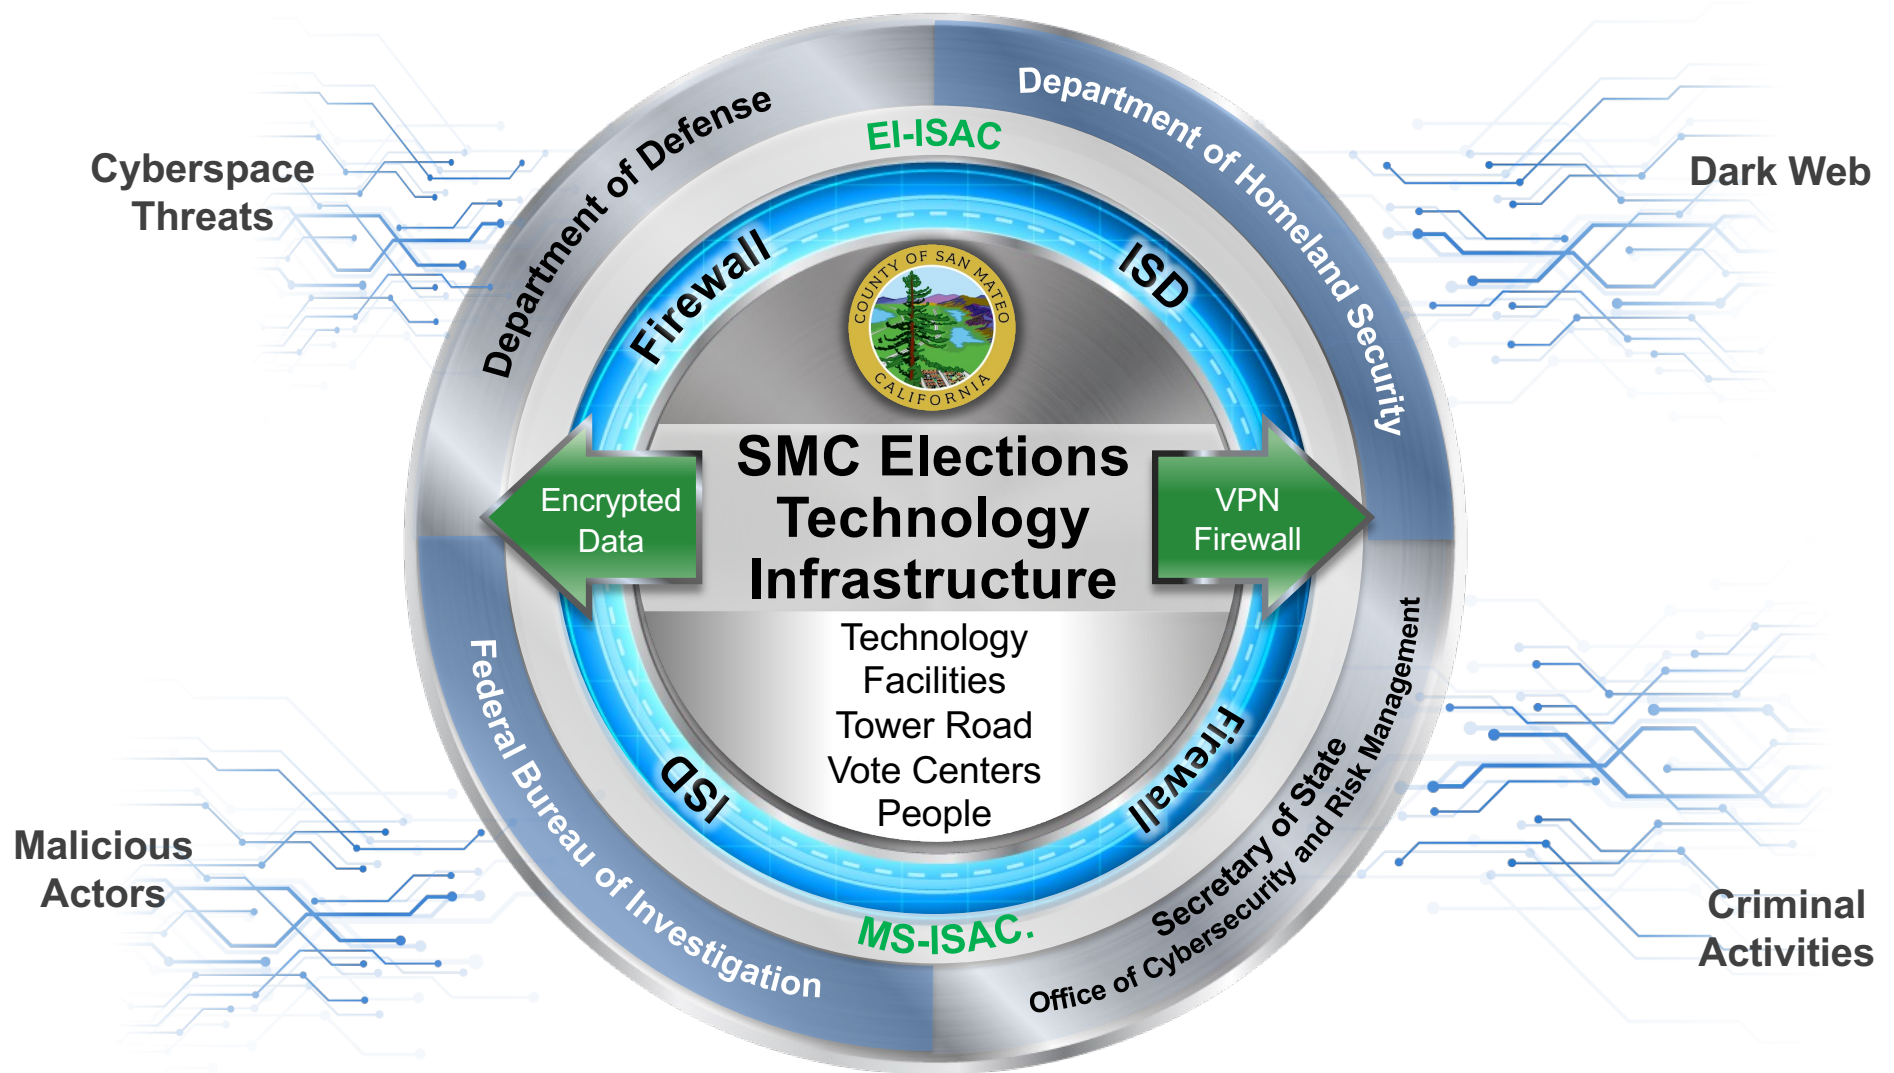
Cyberspace Threats

Department of Defense

EI-ISAC

Department of Homeland Security

Dark Web

Firewall

ISD

COUNTY OF SAN MATEO CALIFORNIA

SMC Elections Technology Infrastructure

Encrypted Data

VPN Firewall

Technology
Facilities
Tower Road
Vote Centers
People

ISD

Firewall

Malicious Actors

Federal Bureau of Investigation

MS-ISAC.

Secretary of State
Office of Cybersecurity and Risk Management

Criminal Activities